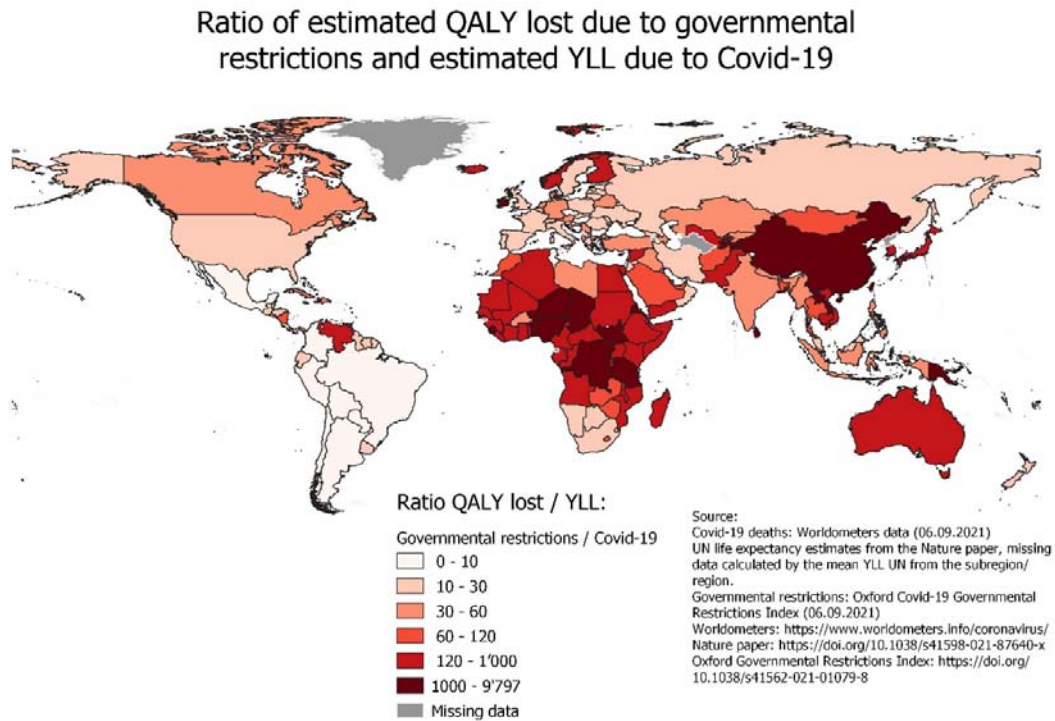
Ratio of estimated QALY lost due to governmental restrictions and estimated YLL due to Covid-19

Ratio QALY lost / YLL:

Governmental restrictions / Covid-19

0 - 10
10 - 30
30 - 60
60 - 120
120 - 1'000
1000 - 9'797
Missing data

Source:
Covid-19 deaths: Worldometers data (06.09.2021)
UN life expectancy estimates from the Nature paper, missing data calculated by the mean YLL UN from the subregion/ region.
Governmental restrictions: Oxford Covid-19 Governmental Restrictions Index (06.09.2021)
Worldometers: https://www.worldometers.info/coronavirus/
Nature paper: https://doi.org/10.1038/s41598-021-87640-x
Oxford Governmental Restrictions Index: https://doi.org/10.1038/s41562-021-01079-8